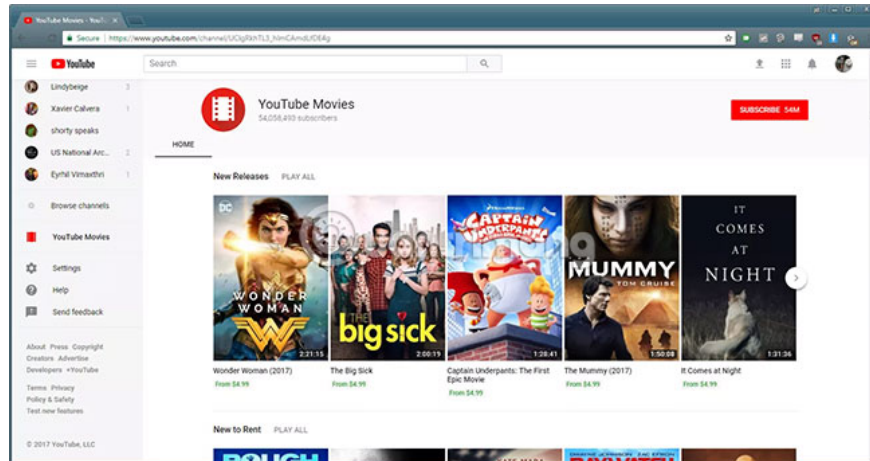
YouTube Movies - YouTube

Secure | https://www.youtube.com/channel/UClgRkhTL3_hImCAmdLfDE4g

YouTube

Search

Lindybeige 3

Xavier Calvera 1

shorty speaks

US National Arc... 2

Eyrhil Vimaxthri 1

Browse channels

YouTube Movies

Settings

Help

Send feedback

About Press Copyright Creators Advertise Developers +YouTube

Terms Privacy Policy & Safety Test new features

© 2017 YouTube, LLC

YouTube Movies

54,058,493 subscribers

SUBSCRIBE 54M

HOME

New Releases PLAY ALL

DC WONDER WOMAN 2:21:15

the big sick 2:00:19

CAPTAIN UNDERPANTS 1:28:41

MUMMY TOM CRUISE 1:50:08

IT COMES AT NIGHT 1:31:36

Wonder Woman (2017)
From $4.99

The Big Sick
From $4.99

Captain Underpants: The First Epic Movie
From $4.99

The Mummy (2017)
From $4.99

It Comes at Night
From $4.99

New to Rent PLAY ALL